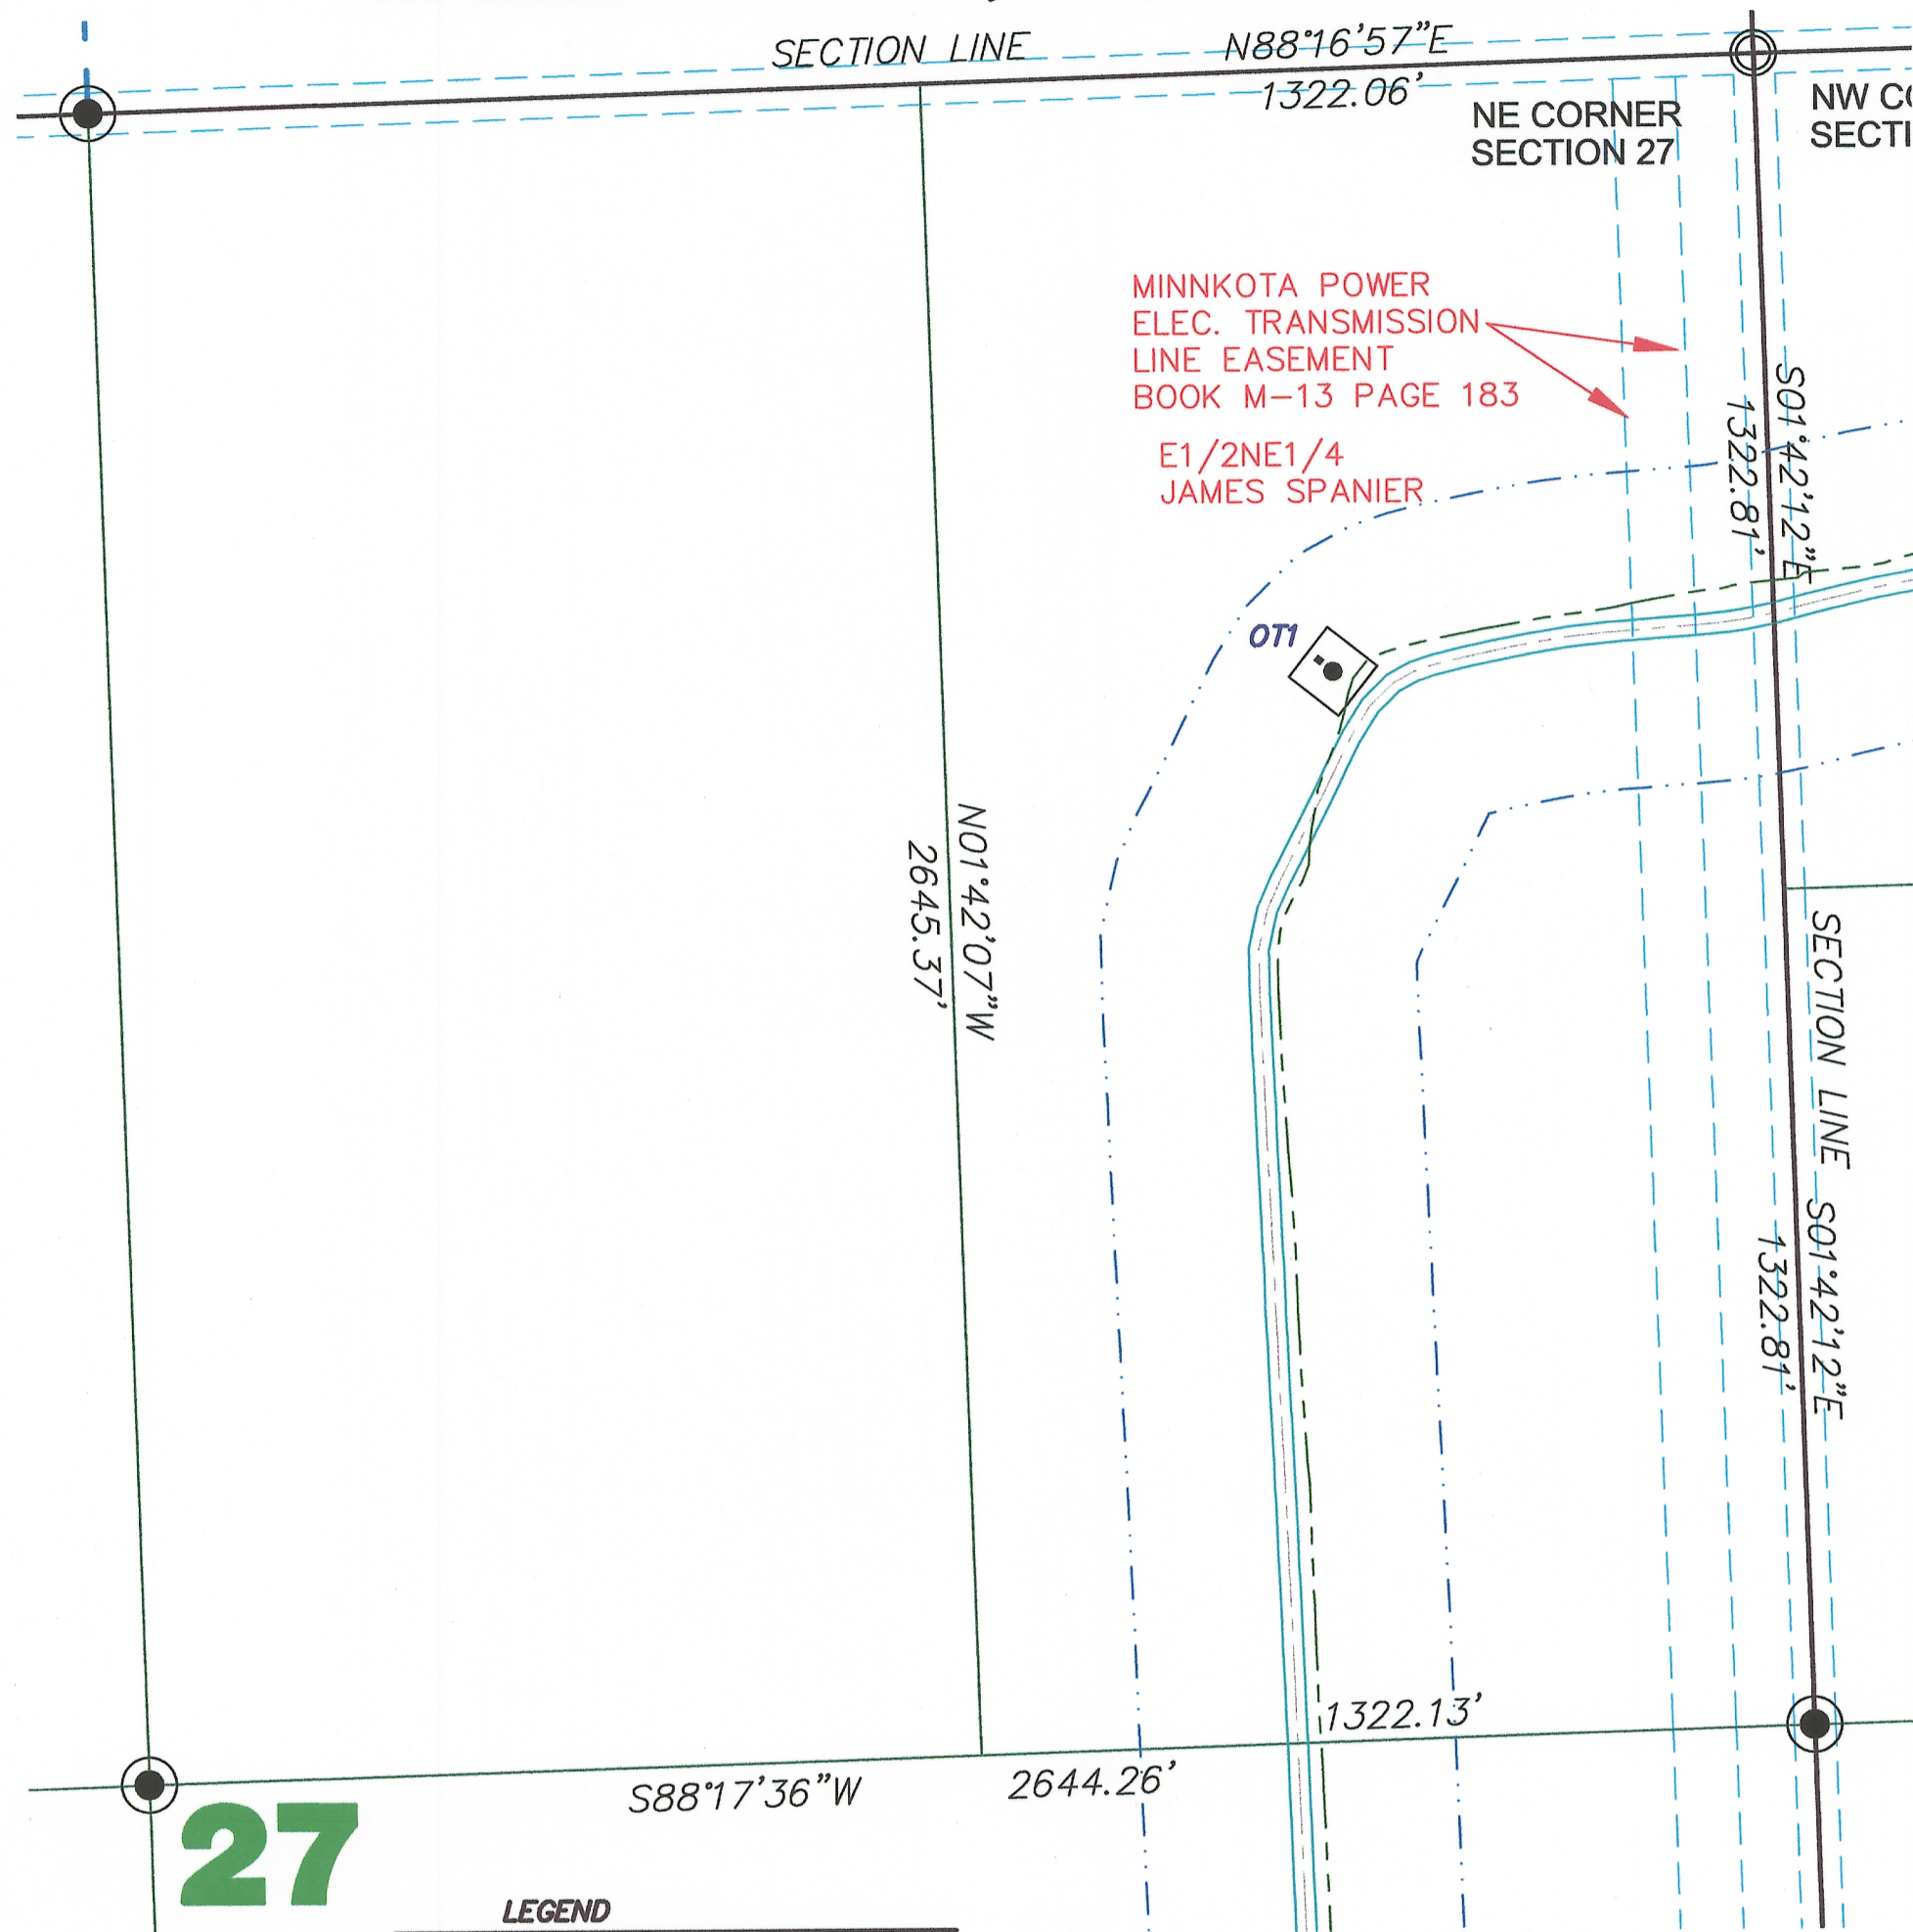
SECTION LINE N88°16'57"E
1322.06'

NE CORNER
SECTION 27

NW C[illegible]
SECT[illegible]

MINNKOTA POWER
ELEC. TRANSMISSION
LINE EASEMENT
BOOK M-13 PAGE 183

E1/2NE1/4
JAMES SPANIER

S01°42'12"E
1322.81'

OT1

N01°42'07"W
2645.37'

SECTION LINE

S01°42'12"E
1322.81'

1322.13'

S88°17'36"W 2644.26'

27

LEGEND